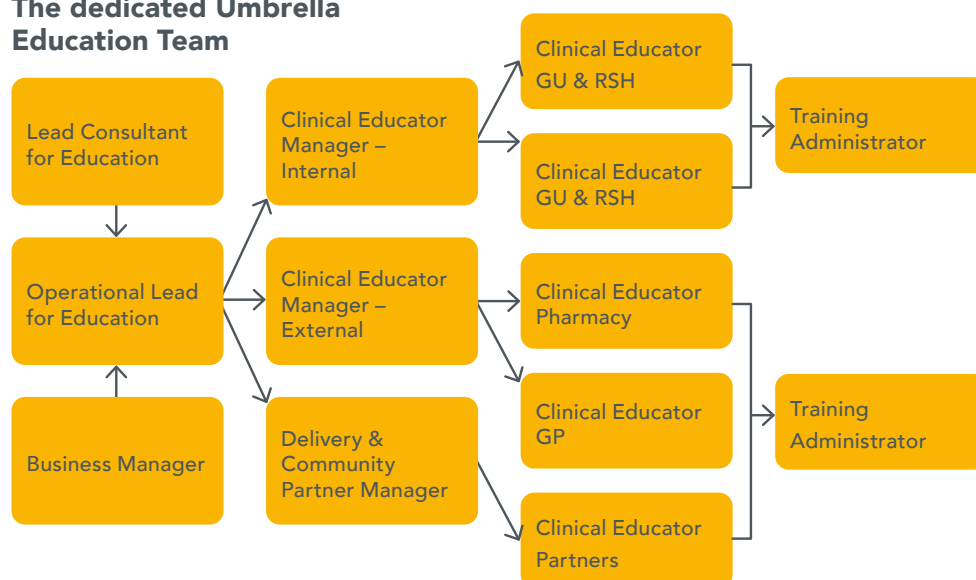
The dedicated Umbrella Education Team

Lead Consultant for Education

Operational Lead for Education

Business Manager

Clinical Educator Manager – Internal

Clinical Educator Manager – External

Delivery & Community Partner Manager

Clinical Educator GU & RSH

Clinical Educator GU & RSH

Clinical Educator Pharmacy

Clinical Educator GP

Clinical Educator Partners

Training Administrator

Training Administrator